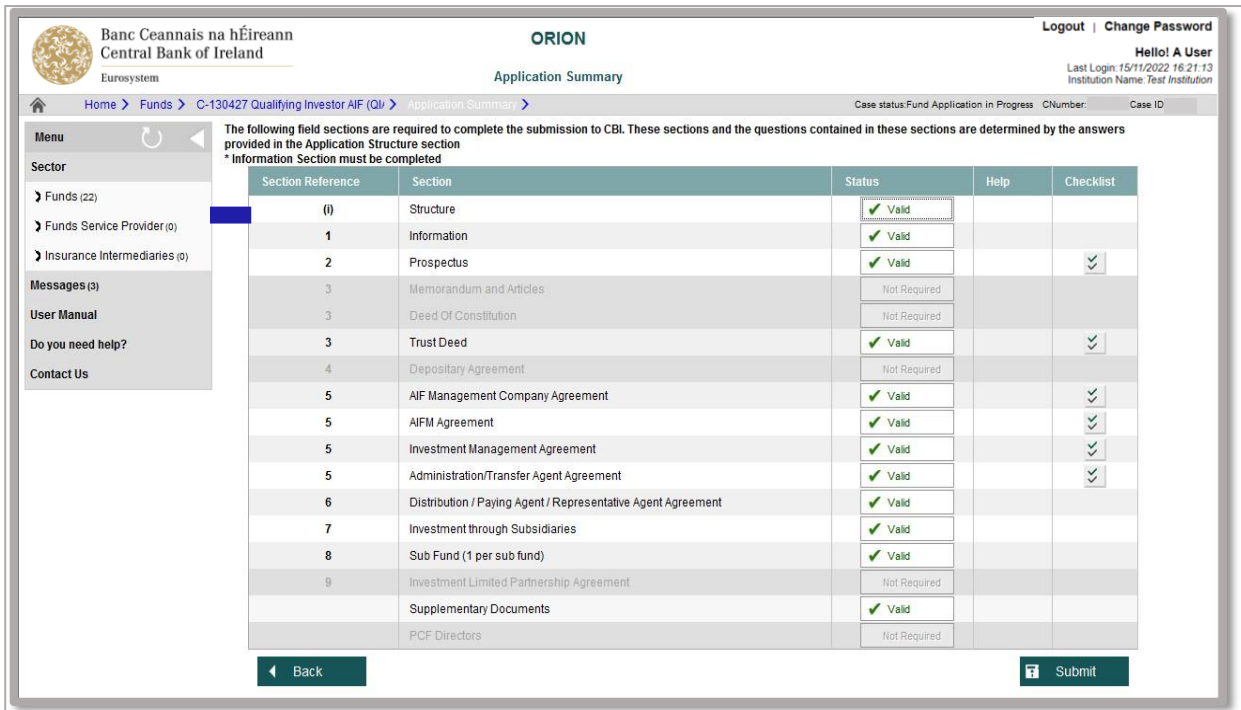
Banc Ceannais na hÉireann
Central Bank of Ireland
Eurosystem

ORION

Application Summary

Logout | Change Password
Hello! A User
Last Login: 15/11/2022 16:21:13
Institution Name: Test Institution

Home > Funds > C-130427 Qualifying Investor AIF (QI/ > Application Summary >

Case status: Fund Application in Progress CNumber: Case ID

Menu
Sector
Funds (22)
Funds Service Provider (0)
Insurance Intermediaries (0)
Messages (3)
User Manual
Do you need help?
Contact Us

The following field sections are required to complete the submission to CBI. These sections and the questions contained in these sections are determined by the answers provided in the Application Structure section
* Information Section must be completed

| Section Reference | Section | Status | Help | Checklist |
|---|---|---|---|---|
| (i) | Structure | Valid | | |
| 1 | Information | Valid | | |
| 2 | Prospectus | Valid | | |
| 3 | Memorandum and Articles | Not Required | | |
| 3 | Deed Of Constitution | Not Required | | |
| 3 | Trust Deed | Valid | | |
| 4 | Depositary Agreement | Not Required | | |
| 5 | AIF Management Company Agreement | Valid | | |
| 5 | AIFM Agreement | Valid | | |
| 5 | Investment Management Agreement | Valid | | |
| 5 | Administration/Transfer Agent Agreement | Valid | | |
| 6 | Distribution / Paying Agent / Representative Agent Agreement | Valid | | |
| 7 | Investment through Subsidiaries | Valid | | |
| 8 | Sub Fund (1 per sub fund) | Valid | | |
| 9 | Investment Limited Partnership Agreement | Not Required | | |
| | Supplementary Documents | Valid | | |
| | PCF Directors | Not Required | | |

Back

Submit